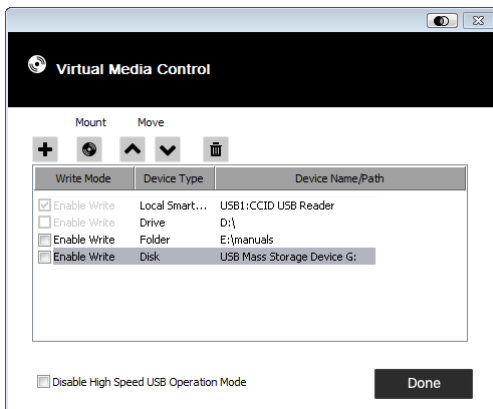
Virtual Media Control

Mount Move

| Write Mode | Device Type | Device Name/Path |
|---|---|---|
| Enable Write | Local Smart... | USB1:CCID USB Reader |
| Enable Write | Drive | D:\ |
| Enable Write | Folder | E:\manuals |
| Enable Write | Disk | USB Mass Storage Device G: |

Disable High Speed USB Operation Mode

Done